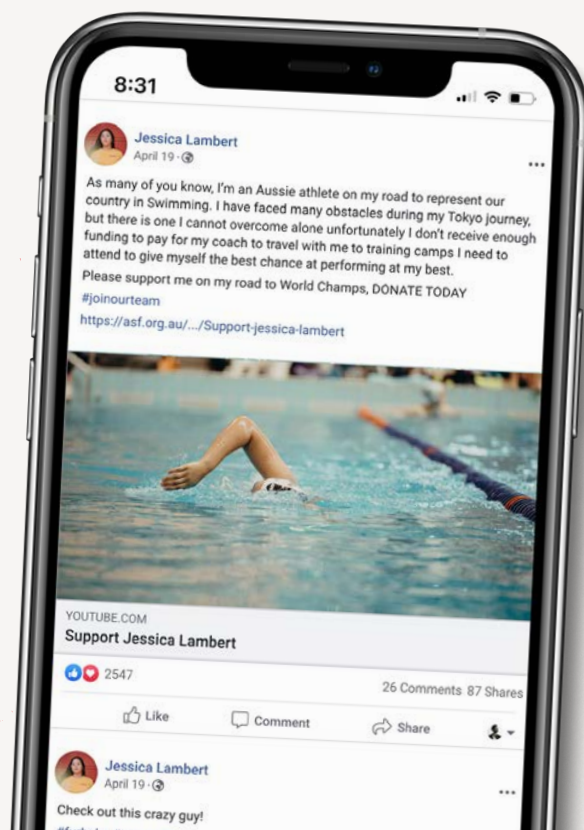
8:31

Jessica Lambert
April 19 ·

As many of you know, I'm an Aussie athlete on my road to represent our country in Swimming. I have faced many obstacles during my Tokyo journey, but there is one I cannot overcome alone unfortunately I don't receive enough funding to pay for my coach to travel with me to training camps I need to attend to give myself the best chance at performing at my best.
Please support me on my road to World Champs, DONATE TODAY
#joinourteam
https://asf.org.au/.../Support-jessica-lambert

YOUTUBE.COM
Support Jessica Lambert

2547
26 Comments 87 Shares

Like
Comment
Share

Jessica Lambert
April 19 ·

Check out this crazy guy!
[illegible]